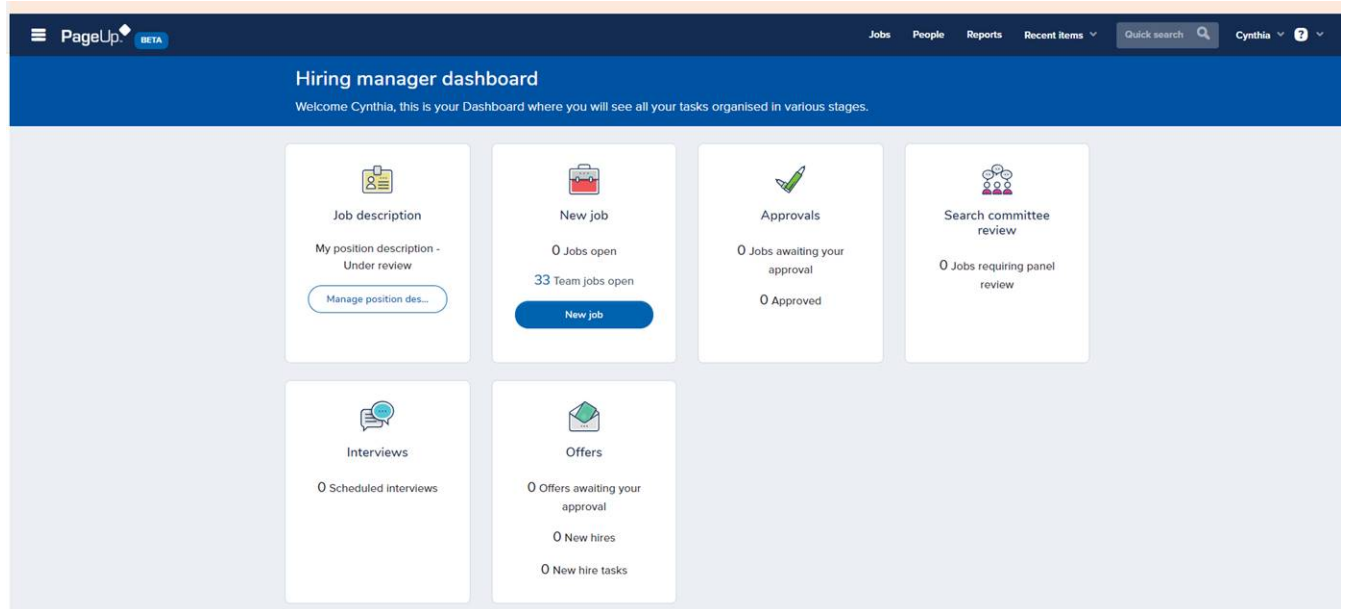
PageUp BETA

Jobs People Reports Recent items Quick search Cynthia

Hiring manager dashboard

Welcome Cynthia, this is your Dashboard where you will see all your tasks organised in various stages.

Job description

My position description - Under review

Manage position des...

New job

0 Jobs open

33 Team jobs open

New job

Approvals

0 Jobs awaiting your approval

0 Approved

Search committee review

0 Jobs requiring panel review

Interviews

0 Scheduled interviews

Offers

0 Offers awaiting your approval

0 New hires

0 New hire tasks